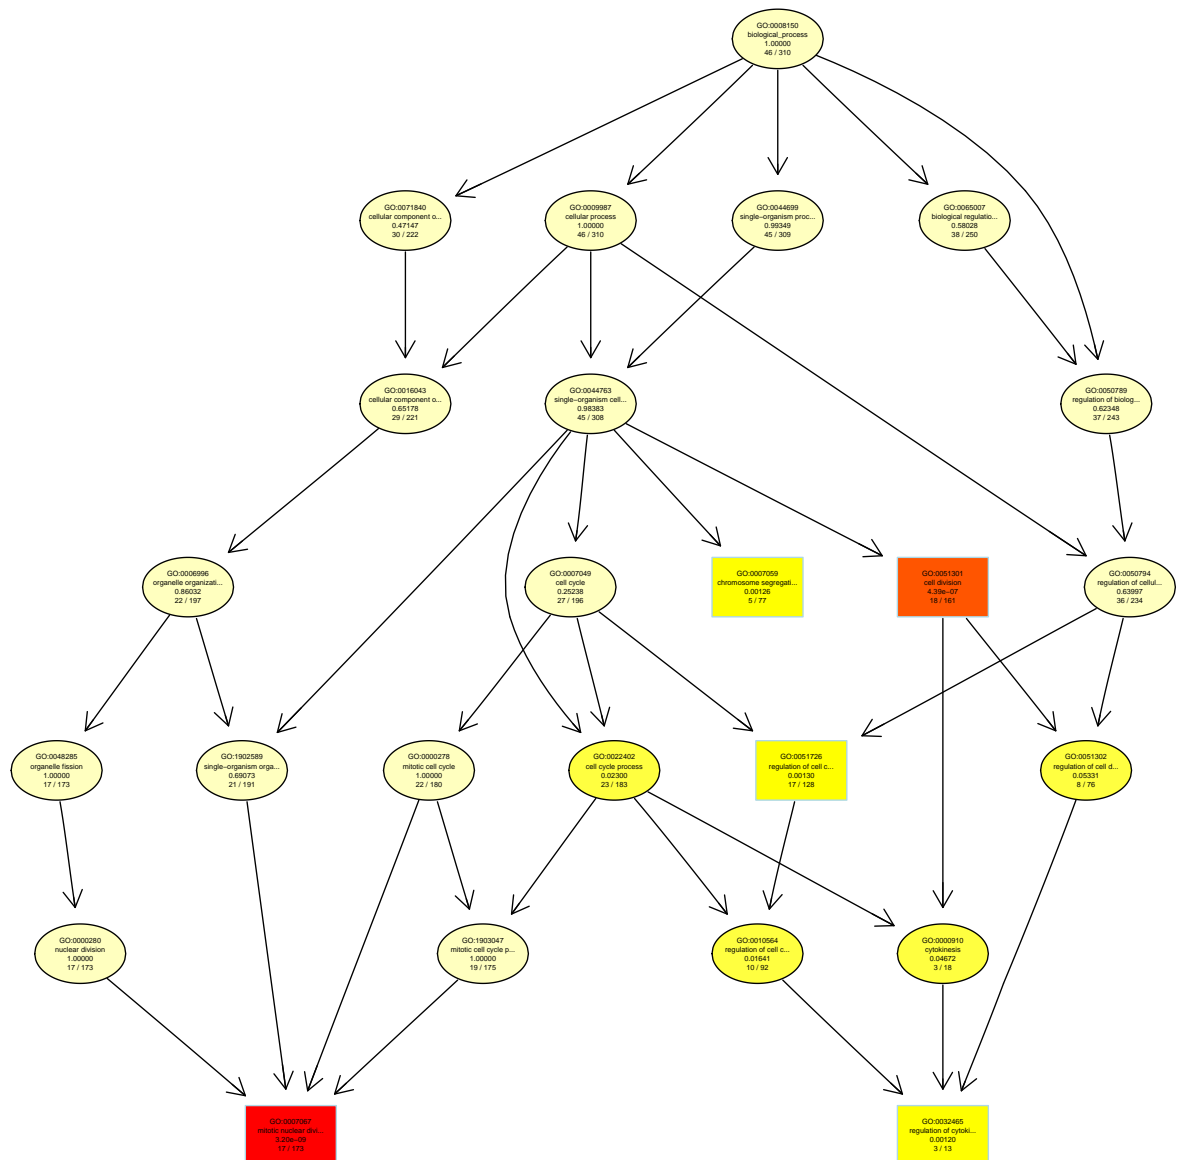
GO:0008150
biological_process
1.00000
46 / 310

GO:0071840
cellular component o...
0.47147
30 / 222

GO:0009987
cellular process
1.00000
46 / 310

GO:0044699
single-organism proc...
0.99349
45 / 309

GO:0065007
biological regulatio...
0.58028
38 / 250

GO:0016043
cellular component o...
0.65178
29 / 221

GO:0044763
single-organism cell...
0.98383
45 / 308

GO:0050789
regulation of biolog...
0.62348
37 / 243

GO:0006996
organelle organizati...
0.86032
22 / 197

GO:0007049
cell cycle
0.25238
27 / 196

GO:0007059
chromosome segregati...
0.00126
5 / 77

GO:0051301
cell division
4.39e-07
18 / 161

GO:0050794
regulation of cellul...
0.63997
36 / 234

GO:0048285
organelle fission
1.00000
17 / 173

GO:1902589
single-organism orga...
0.69073
21 / 191

GO:0000278
mitotic cell cycle
1.00000
22 / 180

GO:0022402
cell cycle process
0.02300
23 / 183

GO:0051726
regulation of cell c...
0.00130
17 / 128

GO:0051302
regulation of cell d...
0.05331
8 / 76

GO:0000280
nuclear division
1.00000
17 / 173

GO:1903047
mitotic cell cycle p...
1.00000
19 / 175

GO:0010564
regulation of cell c...
0.01641
10 / 92

GO:0000910
cytokinesis
0.04672
3 / 18

GO:0007067
mitotic nuclear divi...
3.20e-05
17 / 173

GO:0032465
regulation of cytoki...
0.00120
3 / 13